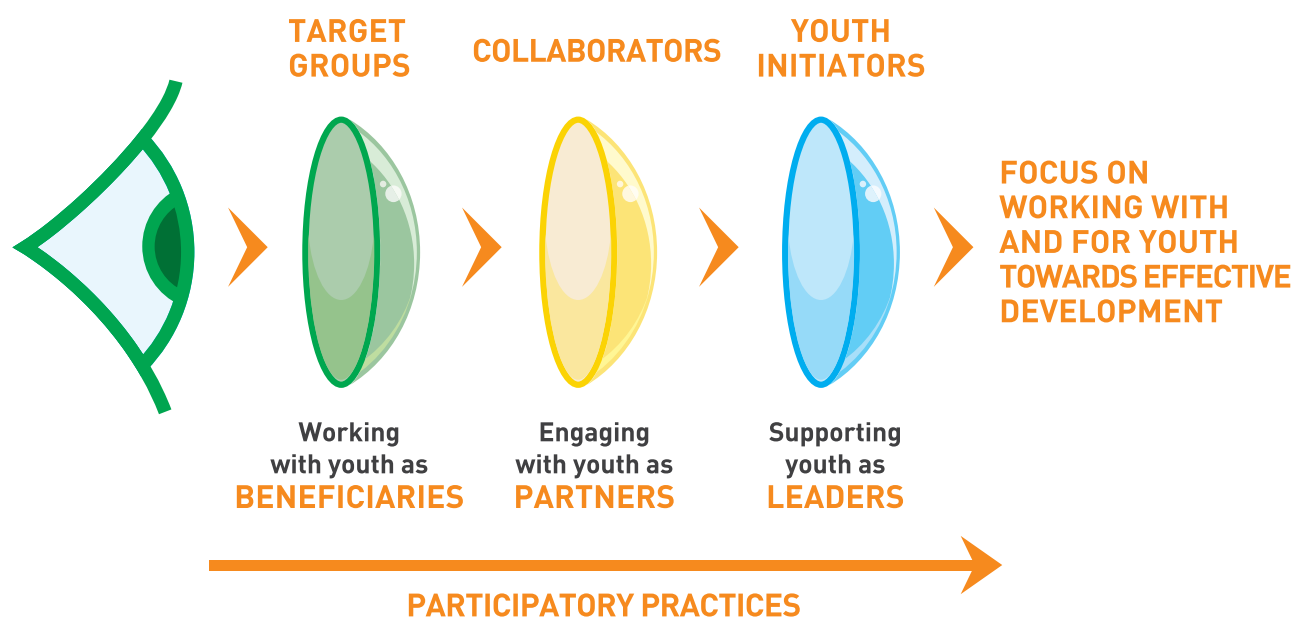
TARGET GROUPS

COLLABORATORS

YOUTH INITIATORS

FOCUS ON WORKING WITH AND FOR YOUTH TOWARDS EFFECTIVE DEVELOPMENT

Working with youth as BENEFICIARIES

Engaging with youth as PARTNERS

Supporting youth as LEADERS

PARTICIPATORY PRACTICES